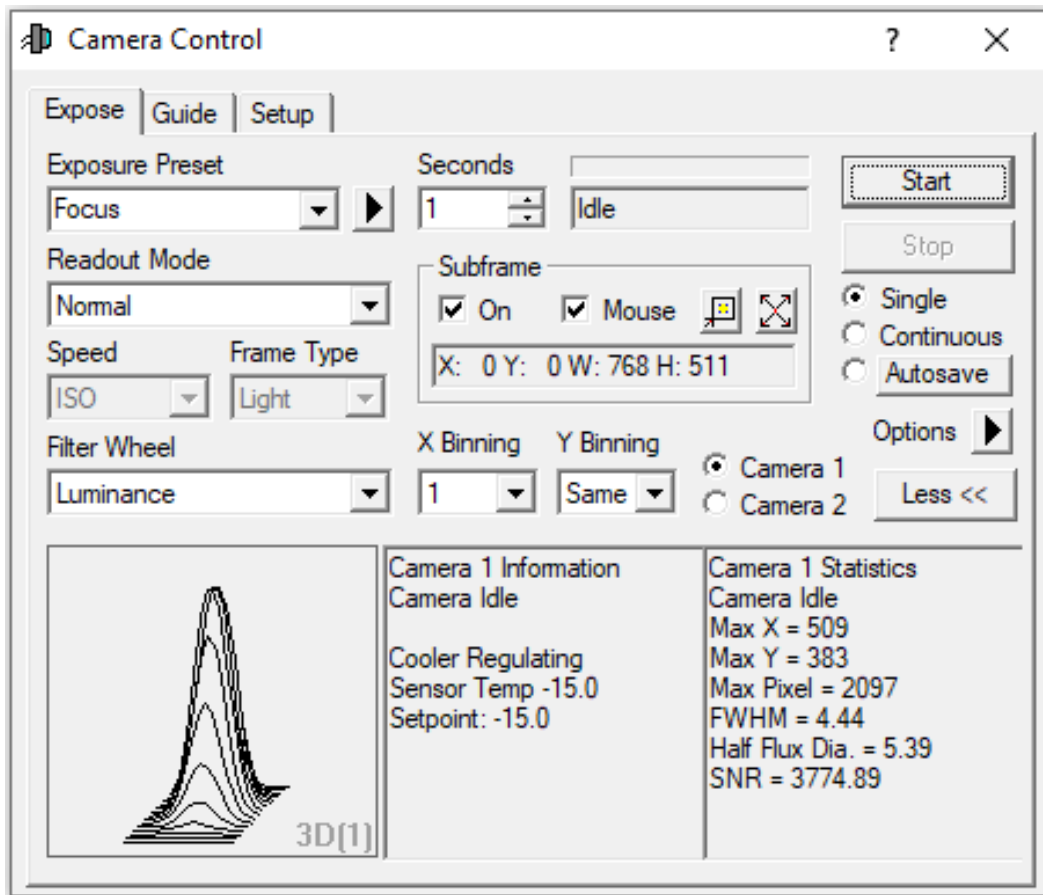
Camera Control ? X

Expose | Guide | Setup

Exposure Preset
Focus

Seconds
1

Idle

Start

Stop

Readout Mode
Normal

Subframe
On Mouse
X: 0 Y: 0 W: 768 H: 511

Single
Continuous
Autosave

Speed
ISO

Frame Type
Light

Options

Filter Wheel
Luminance

X Binning
1

Y Binning
Same

Camera 1
Camera 2

Less <<

3D(1)

Camera 1 Information
Camera Idle

Cooler Regulating
Sensor Temp -15.0
Setpoint: -15.0

Camera 1 Statistics
Camera Idle
Max X = 509
Max Y = 383
Max Pixel = 2097
FWHM = 4.44
Half Flux Dia. = 5.39
SNR = 3774.89